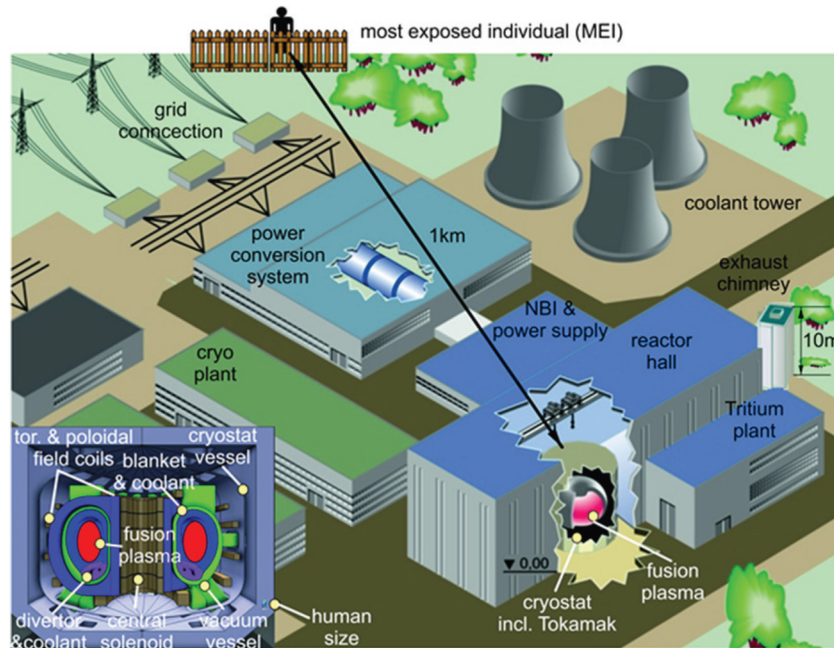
most exposed individual (MEI)

grid conncection

coolant tower

power conversion system

1km

exhaust chimney

NBI & power supply

reactor hall

10m

cryo plant

Tritium plant

tor. & poloidal field coils

cryostat vessel

blanket & coolant

fusion plasma

▼0,00

fusion plasma

cryostat incl. Tokamak

divertor &coolant

central solenoid

vacuum vessel

human size